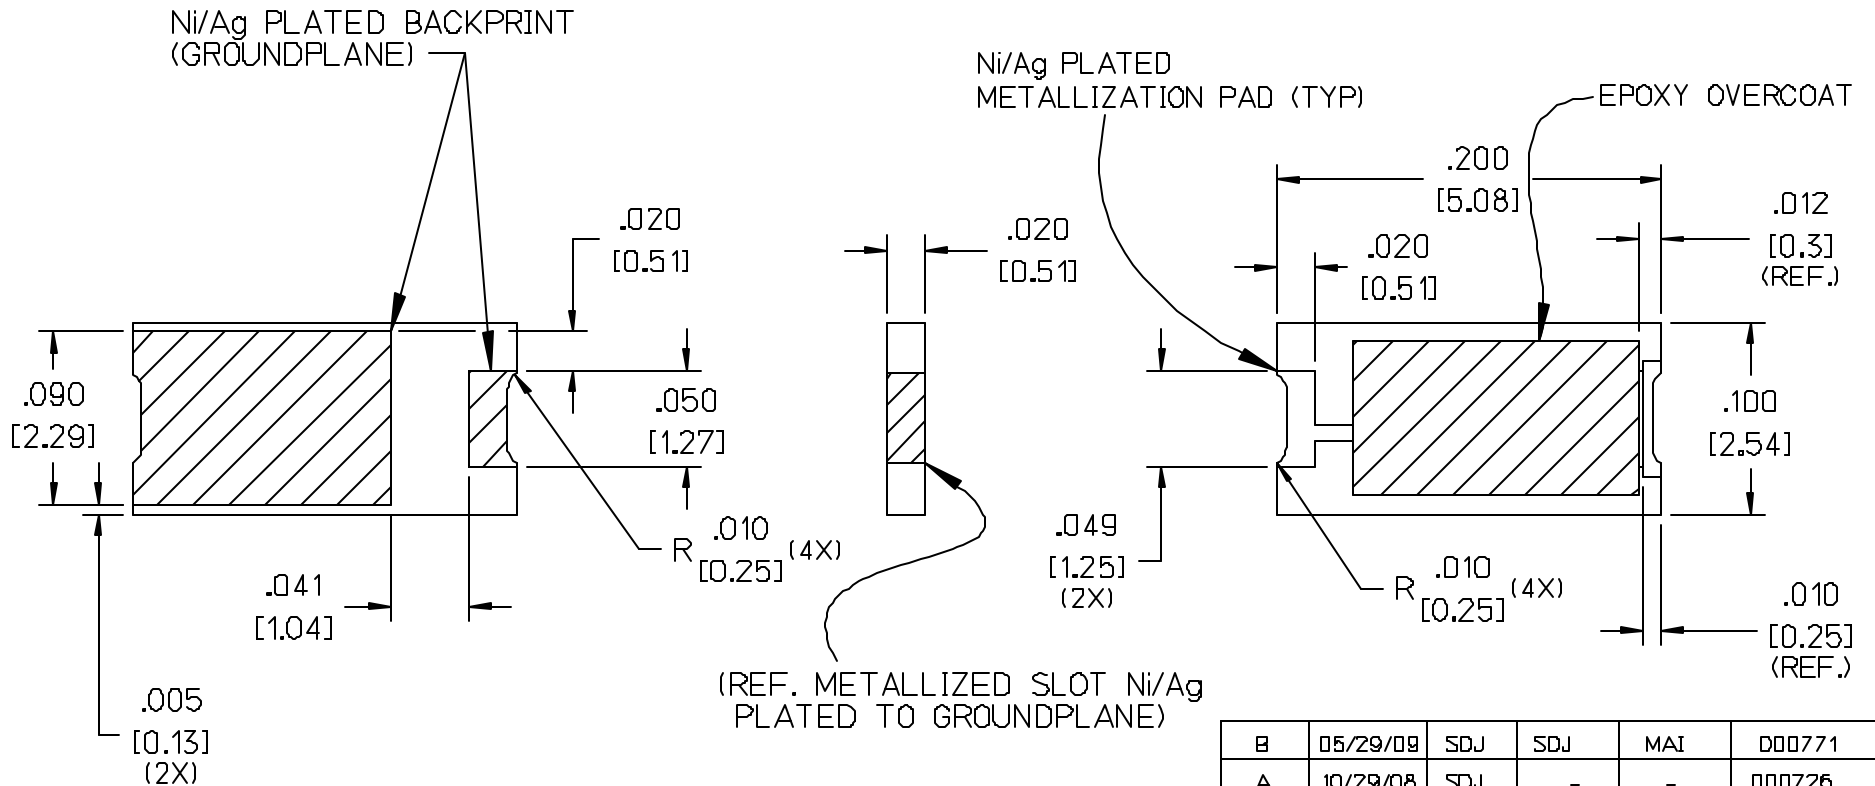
Ni/Ag PLATED BACKPRINT
(GROUNDPLANE)

Ni/Ag PLATED
METALLIZATION PAD (TYP)

EPOXY OVERCOAT

.200
[5.08]

.012
[0.3]
(REF.)

.020
[0.51]

.020
[0.51]

.020
[0.51]

.090
[2.29]

.050
[1.27]

.100
[2.54]

R $^{.010}_{[0.25]}$ (4X)

.049
[1.25]
(2X)

R $^{.010}_{[0.25]}$ (4X)

.041
[1.04]

.010
[0.25]
(REF.)

.005
[0.13]
(2X)

(REF. METALLIZED SLOT Ni/Ag
PLATED TO GROUNDPLANE)

| B | 05/29/09 | SDJ | SDJ | MAI | D00771 |
|---|---|---|---|---|---|
| A | 10/29/08 | SDJ | - | - | D00726 |